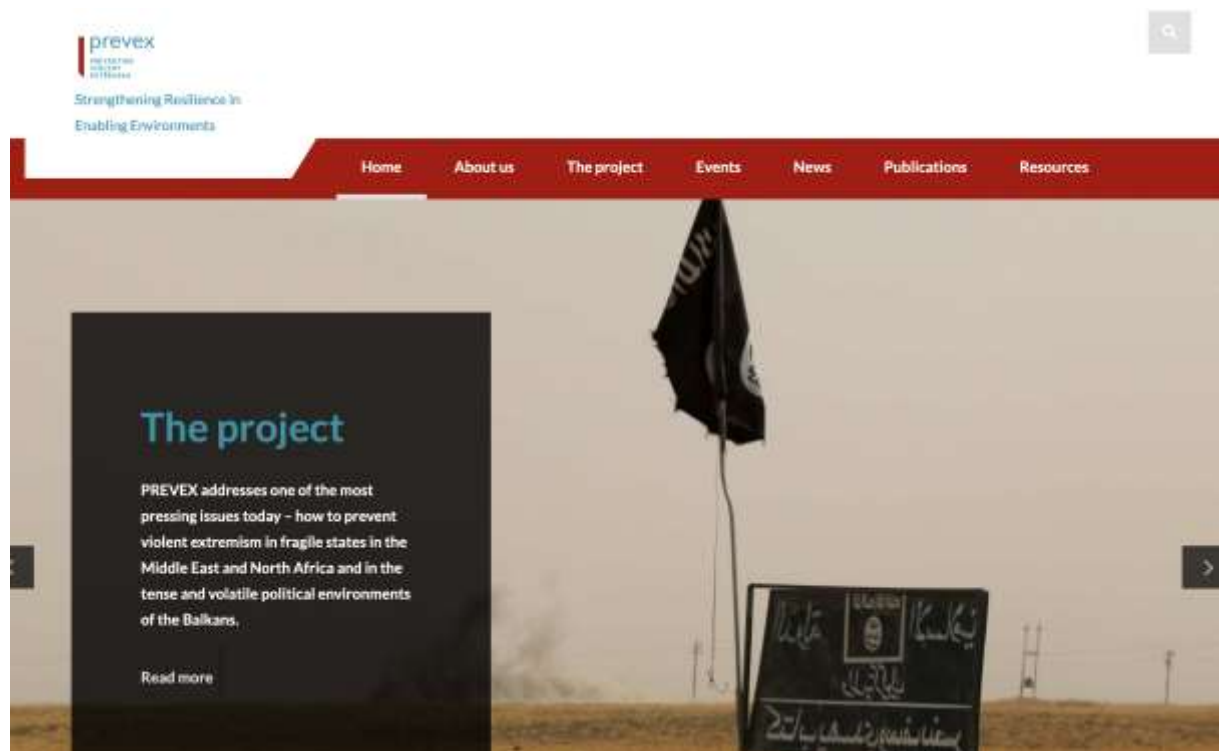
prevex
PREVENTING VIOLENT EXTREMISM

Strengthening Resilience in Enabling Environments

Home About us The project Events News Publications Resources

The project

PREVEX addresses one of the most pressing issues today – how to prevent violent extremism in fragile states in the Middle East and North Africa and in the tense and volatile political environments of the Balkans.

Read more